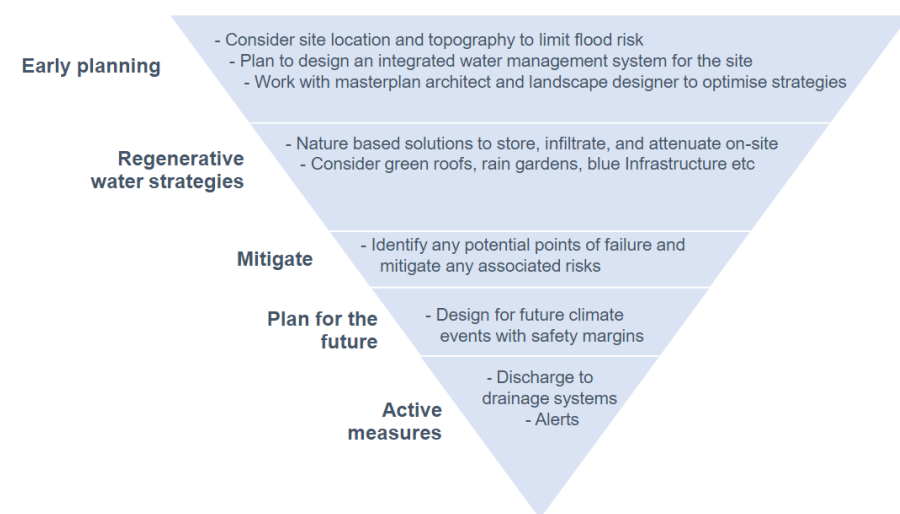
Early planning

- Consider site location and topography to limit flood risk
- Plan to design an integrated water management system for the site
- Work with masterplan architect and landscape designer to optimise strategies

Regenerative water strategies

- Nature based solutions to store, infiltrate, and attenuate on-site
- Consider green roofs, rain gardens, blue Infrastructure etc

Mitigate

- Identify any potential points of failure and mitigate any associated risks

Plan for the future

- Design for future climate events with safety margins

Active measures

- Discharge to drainage systems
- Alerts